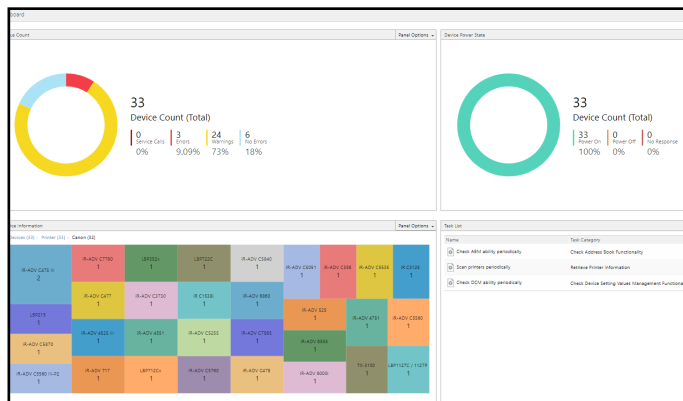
oard

e Count

Panel Options

33
Device Count (Total)

0 Service Calls 0%
3 Errors 9.09%
24 Warnings 73%
6 No Errors 18%

Device Power State

33
Device Count (Total)

33 Power On 100%
0 Power Off 0%
0 No Response 0%

e Information

Panel Options

evices (33) Printer (33) Canon (32)

| iR-ADV C470 II 2 | iR-ADV C7780 1 | LBP352x 1 | LBP712C 1 | iR-ADV C5840 1 | iR-ADV C3051 1 | iR-ADV C356 1 | iR-ADV C5535 1 | iR C3120 1 |
|---|---|---|---|---|---|---|---|---|
| LBP215 1 | iR-ADV C477 1 | iR-ADV C3730 1 | iR C1335i 1 | iR-ADV 8085 1 | iR-ADV 525 1 | iR-ADV 4751 1 | iR-ADV C5560 1 | |
| iR-ADV C5870 1 | iR-ADV 4525 III 1 | iR-ADV 4551 1 | iR-ADV C3330 1 | iR-ADV C7580 1 | iR-ADV 6555 1 | | | |
| iR-ADV C5560 III-PS 1 | iR-ADV 717 1 | LBP712Cx 1 | iR-ADV C5760 1 | iR-ADV C478 1 | iR-ADV 8000i 1 | TX-3100 1 | LBP112TC / 112TF 1 | |

Task List

| Name | Task Category |
|---|---|
| Check ARM ability periodically | Check Address Book Functionality |
| Scan printers periodically | Retrieve Printer Information |
| Check DCM ability periodically | Check Device Setting Values Management Functiona |